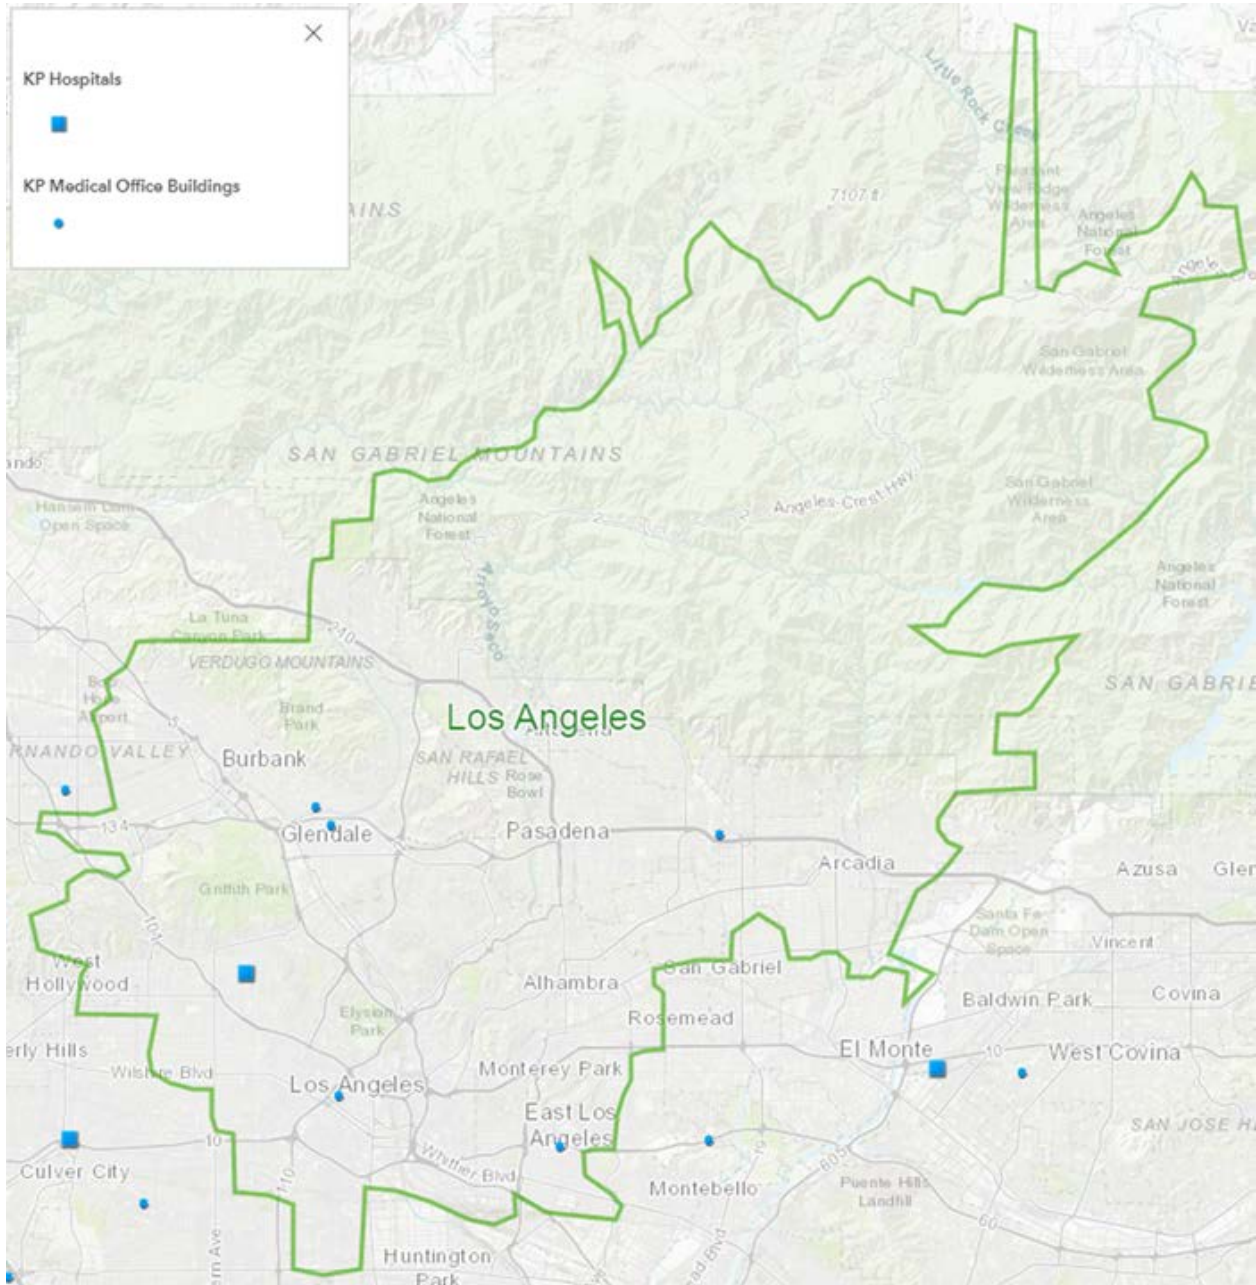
KP Hospitals

KP Medical Office Buildings

AINS

Little Rock Creek

7107 ft

Pleasant View Ridge Wilderness Area

Angeles National Forest

San Gabriel Wilderness Area

SAN GABRIEL MOUNTAINS

Hansen Dam Open Space

Angeles National Forest

Arroyo Seco

Angeles Crest Hwy

San Gabriel Wilderness Area

Angeles National Forest

La Tuna Canyon Park

210

VERDUGO MOUNTAINS

SAN GABRIE

Bob Hope Airport

Brand Park

Los Angeles

Altadena

RNANDO VALLEY

Burbank

SAN RAFAEL HILLS

Rose Bowl

134

Glendale

Pasadena

Arcadia

Azusa

Glen

Griffith Park

101

Santa Fe Dam Open Space

Vincent

West Hollywood

Alhambra

San Gabriel

Baldwin Park

Covina

Elysian Park

Rosemead

erly Hills

Wilshire Blvd

Monterey Park

El Monte

10

West Covina

Los Angeles

East Los Angeles

SAN JOSE H

10

Whittier Blvd

Culver City

110

Montebello

605

Puente Hills Landfill

60

Huntington Park